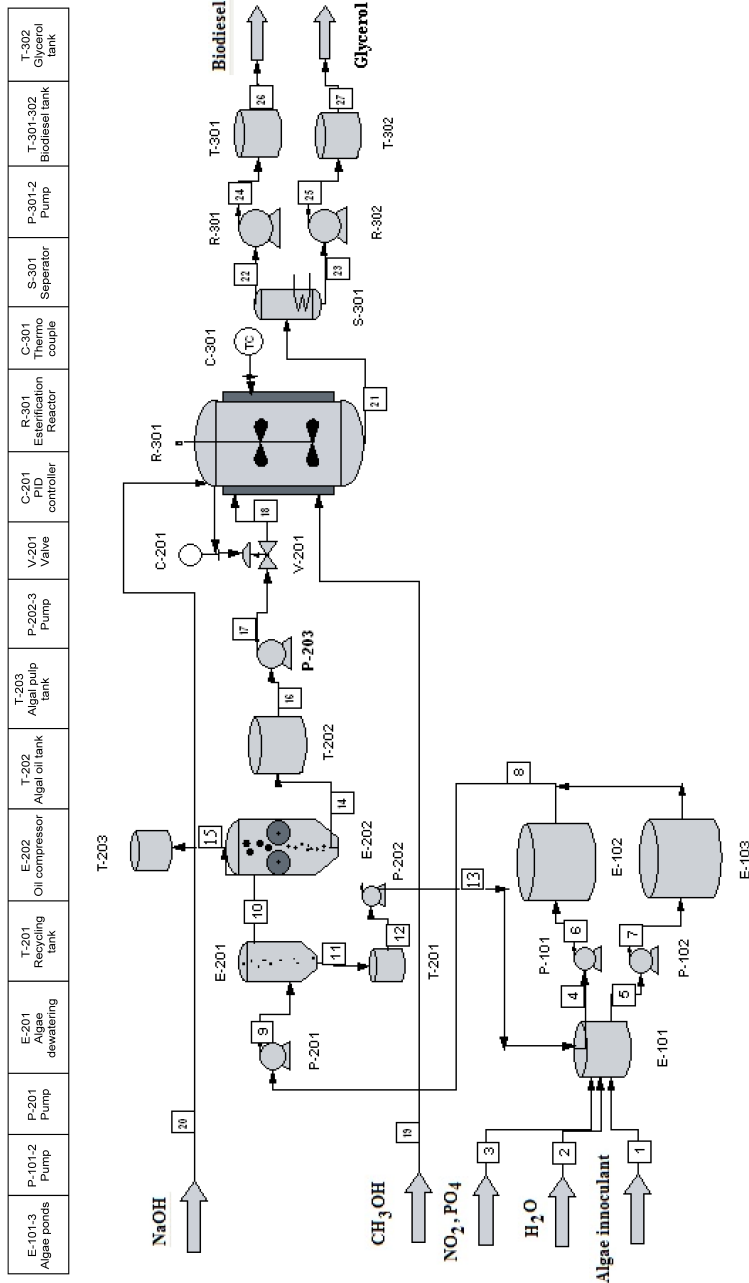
| E-101-3 Algae ponds | P-101-2 Pump | P-201 Pump | E-201 Algae dewatering | T-201 Recycling tank | E-202 Oil compressor | T-202 Algal oil tank | T-203 Algal pulp tank | P-202-3 Pump | V-201 Valve | C-201 PID controller | R-301 Esterification Reactor | C-301 Thermo couple | S-301 Seperator | P-301-2 Pump | T-301-302 Biodiesel tank | T-302 Glycerol tank |
|---|---|---|---|---|---|---|---|---|---|---|---|---|---|---|---|---|

NaOH
20
$CH_3OH$
19
$NO_2$, PO4
3
$H_2O$
2
Algae innoculant
1
E-101
4
5
P-101
6
P-102
7
E-102
E-103
8
13
T-201
P-201
9
E-201
10
11
12
P-202
E-202
15
T-203
14
T-202
16
P-203
17
V-201
C-201
18
R-301
21
C-301
TC
S-301
22
23
R-301
24
R-302
25
T-301
26
T-302
27
Biodiesel
Glycerol